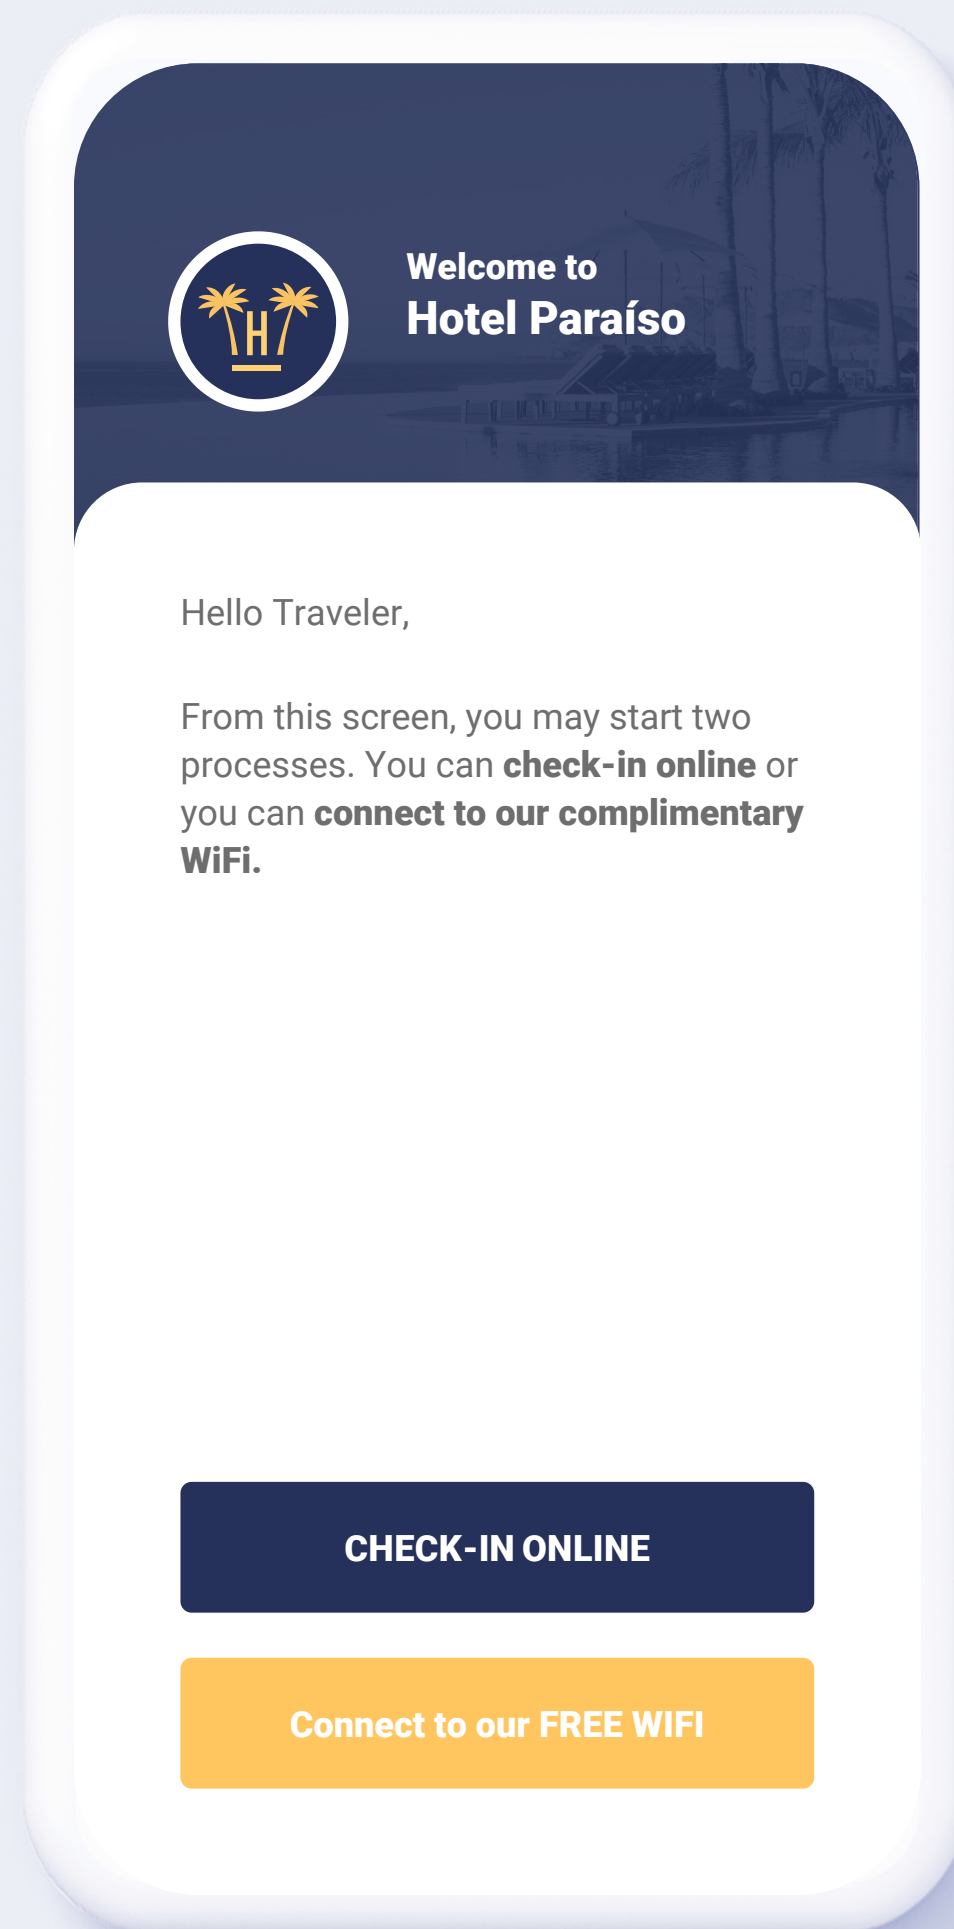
H

Welcome to
Hotel Paraíso

Hello Traveler,

From this screen, you may start two processes. You can **check-in online** or you can **connect to our complimentary WiFi.**

CHECK-IN ONLINE

Connect to our FREE WIFI